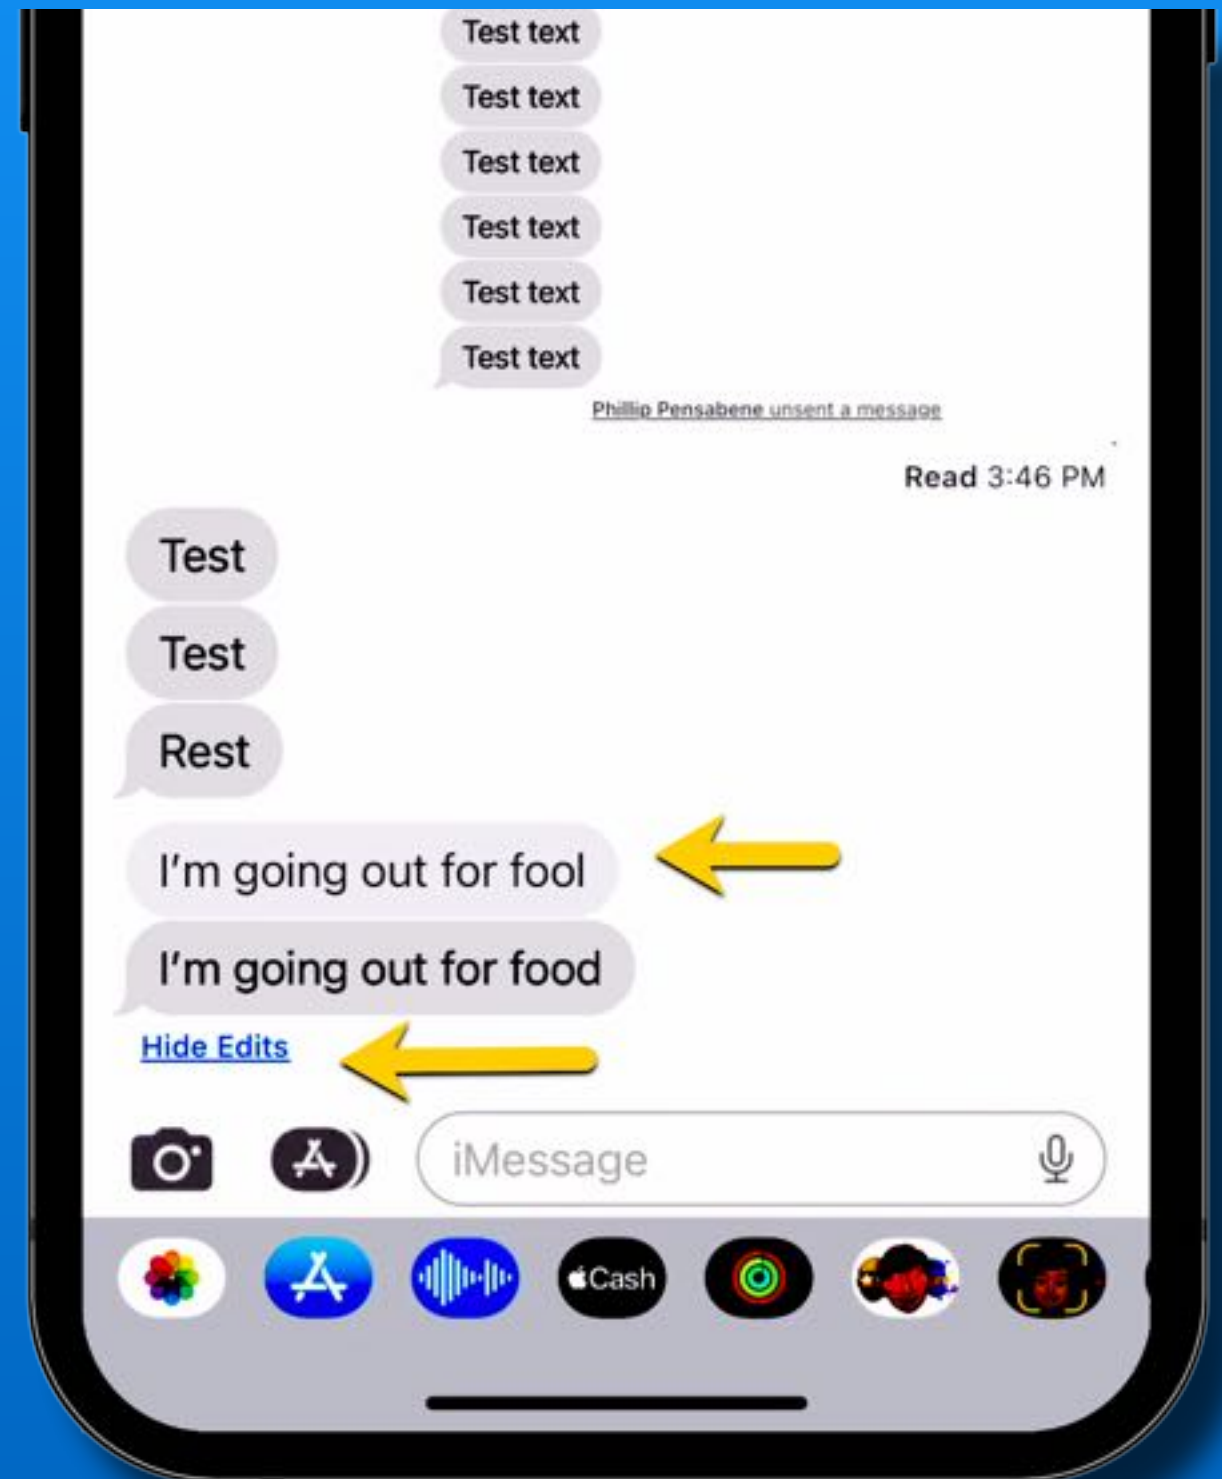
Test text

Test text

Test text

Test text

Test text

Test text

Phillip Pensabene unsent a message

Read 3:46 PM

Test

Test

Rest

I'm going out for fool

I'm going out for food

Hide Edits

iMessage

Cash